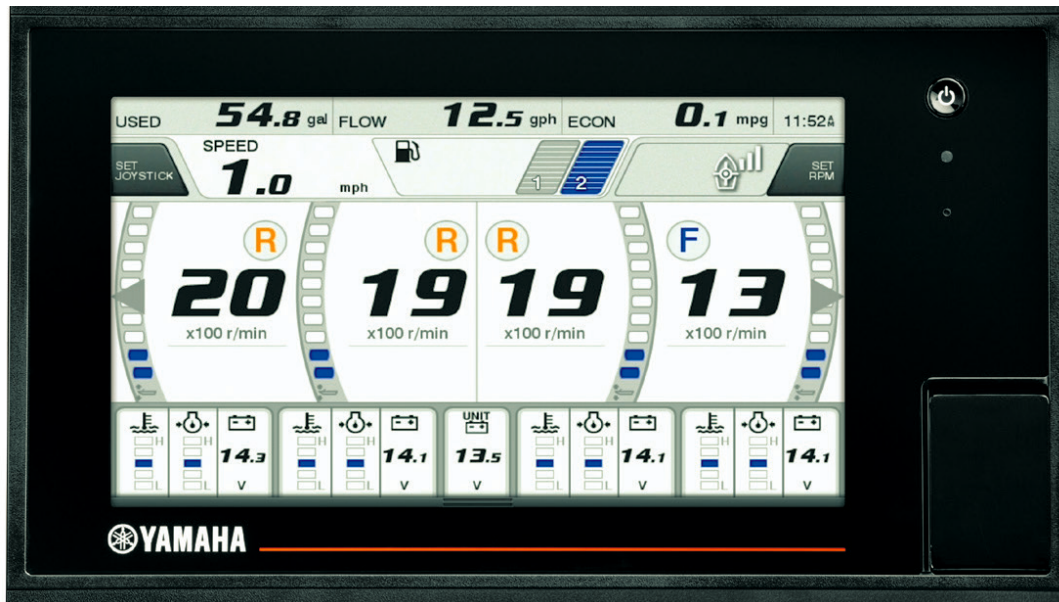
USED 54.8 gal FLOW 12.5 gph ECON 0.1 mpg 11:52A

SET JOYSTICK SPEED 1.0 mph

1 2

SET RPM

R 20 x100 r/min

R 19 x100 r/min

R 19 x100 r/min

F 13 x100 r/min

H L H L 14.3 V

H L H L 14.1 V

UNIT 13.5 V

H L H L 14.1 V

H L H L 14.1 V

YAMAHA